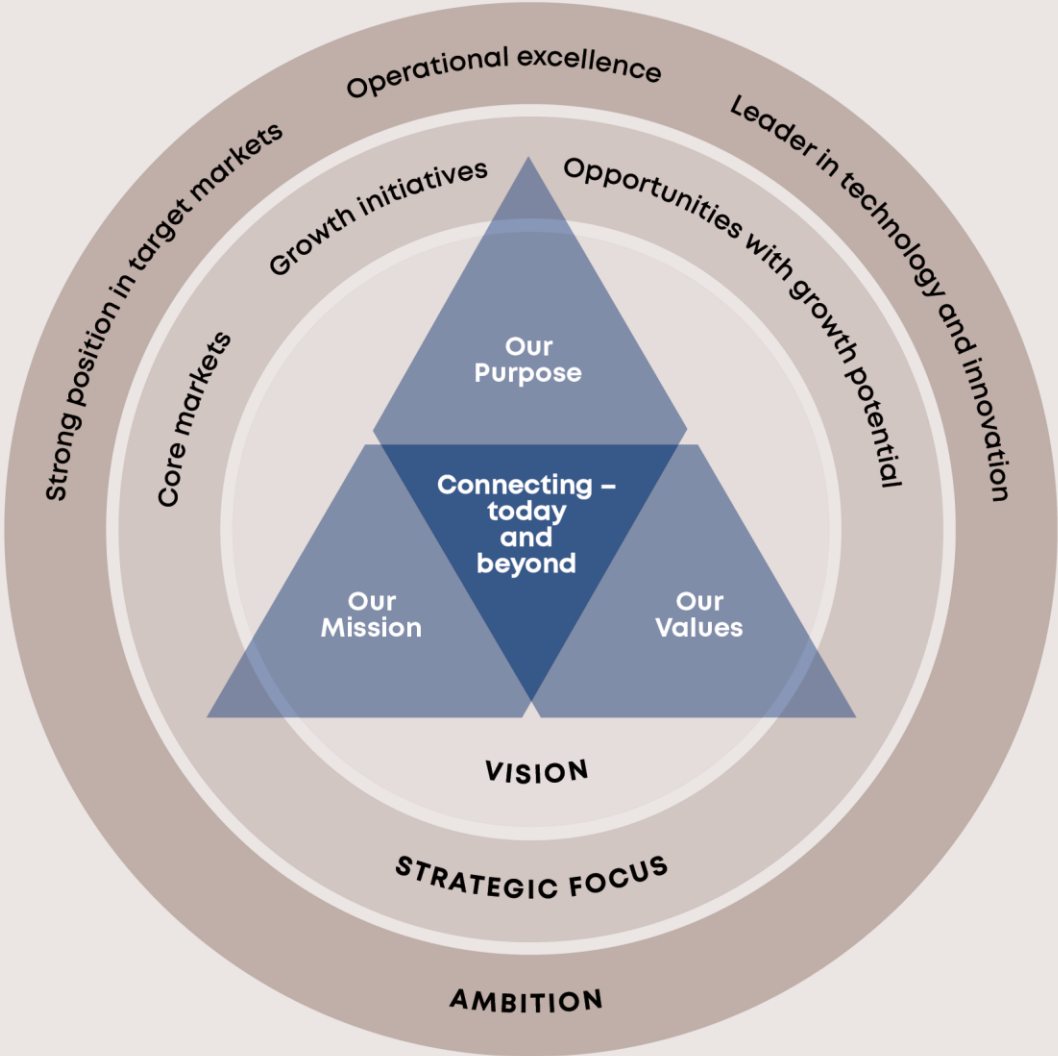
Strong position in target markets

Operational excellence

Leader in technology and innovation

Core markets

Growth initiatives

Opportunities with growth potential

Our Purpose

Connecting – today and beyond

Our Mission

Our Values

VISION

STRATEGIC FOCUS

AMBITION